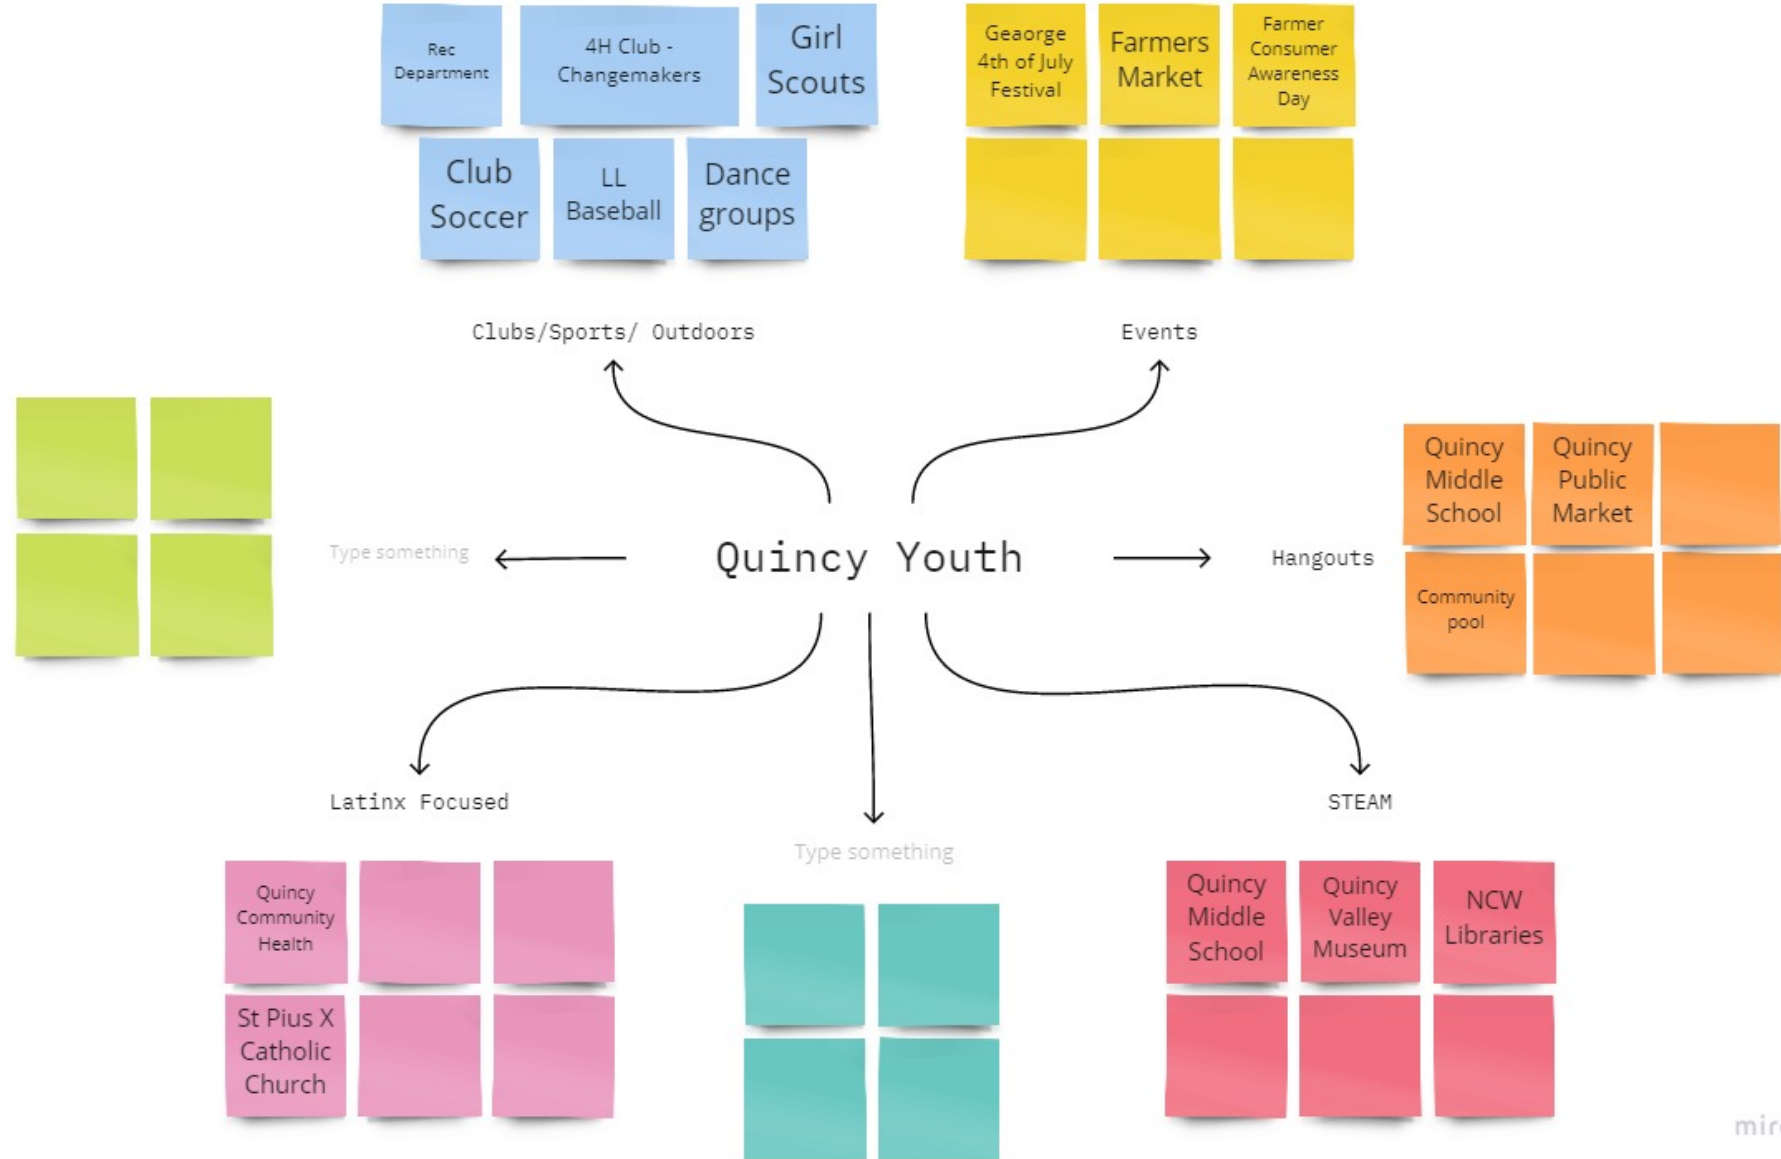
Rec Department

4H Club - Changemakers

Girl Scouts

Club Soccer

LL Baseball

Dance groups

Geaorge 4th of July Festival

Farmers Market

Farmer Consumer Awareness Day

Clubs/Sports/ Outdoors

Events

Type something

Quincy Youth

Hangouts

Quincy Middle School

Quincy Public Market

Community pool

Latinx Focused

Type something

STEAM

Quincy Community Health

St Pius X Catholic Church

Quincy Middle School

Quincy Valley Museum

NCW Libraries

mir